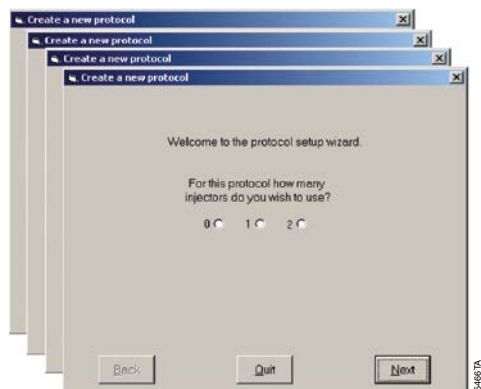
Create a new protocol

Create a new protocol

Create a new protocol

Create a new protocol

Welcome to the protocol setup wizard.

For this protocol how many injectors do you wish to use?

0 1 2

Back

Quit

Next

5466TA